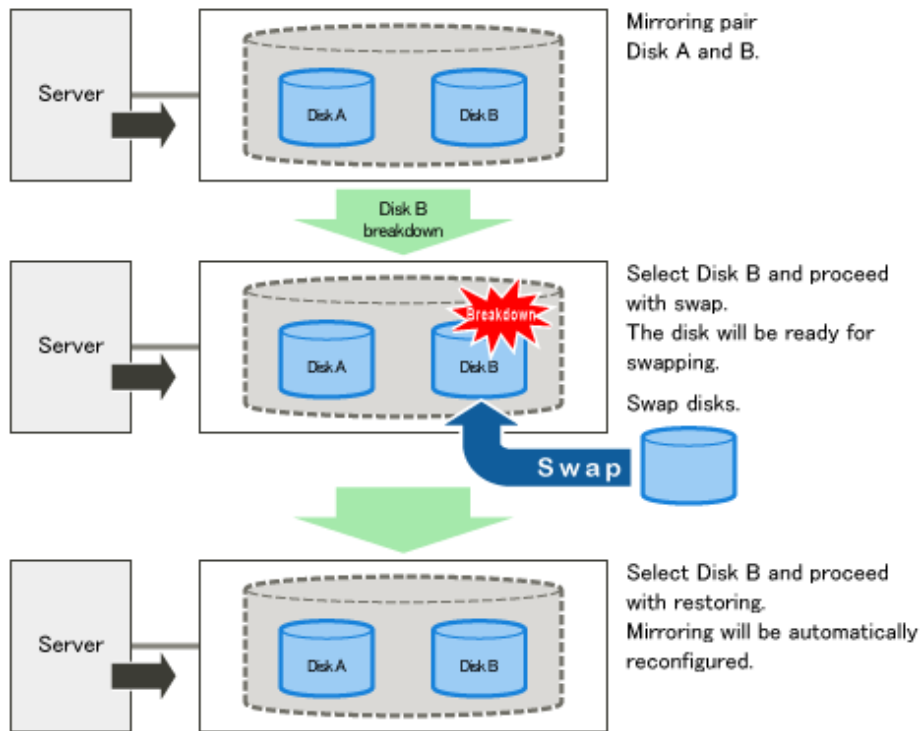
Server

Disk A

Disk B

Mirroring pair
Disk A and B.

Disk B
breakdown

Server

Disk A

Breakdown

Disk B

Select Disk B and proceed with swap.
The disk will be ready for swapping.

Swap disks.

Swap

Server

Disk A

Disk B

Select Disk B and proceed with restoring.
Mirroring will be automatically reconfigured.